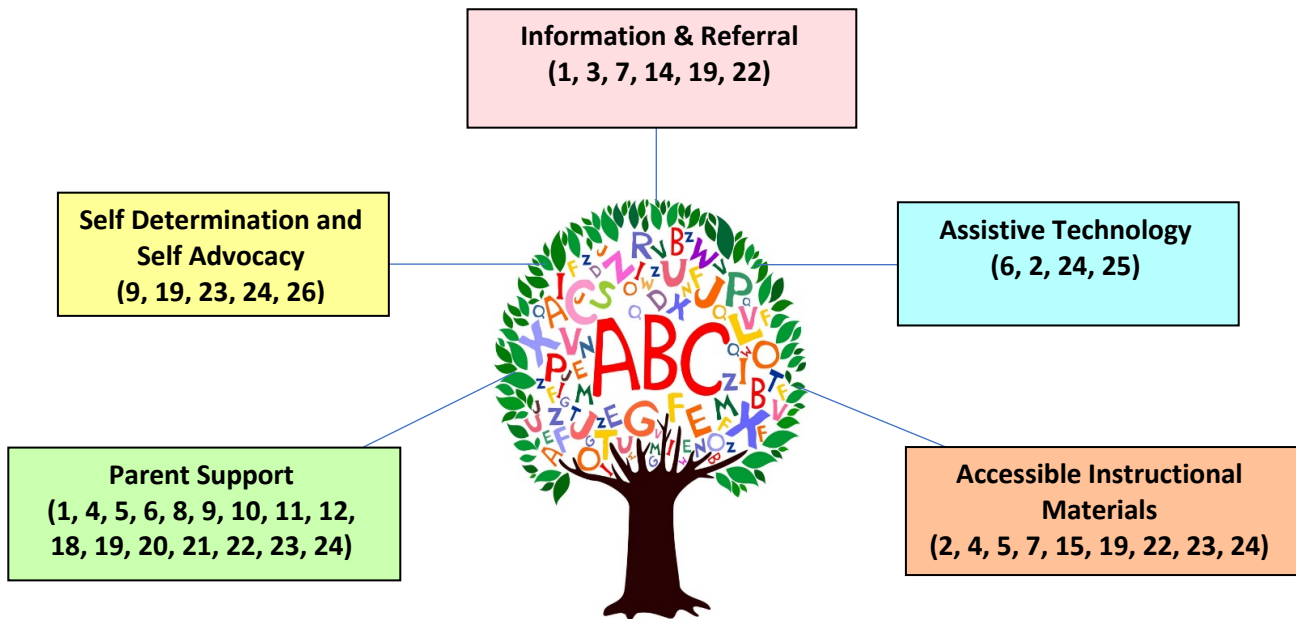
Information & Referral
(1, 3, 7, 14, 19, 22)

Self Determination and Self Advocacy
(9, 19, 23, 24, 26)

Assistive Technology
(6, 2, 24, 25)

ABC

Parent Support
(1, 4, 5, 6, 8, 9, 10, 11, 12, 18, 19, 20, 21, 22, 23, 24)

Accessible Instructional Materials
(2, 4, 5, 7, 15, 19, 22, 23, 24)